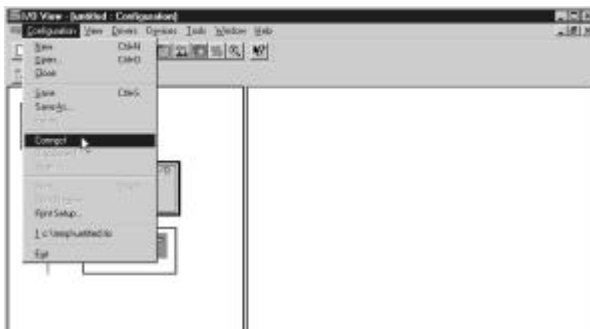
I/O View - [untitled : Configuration]

Configuration View Drivers Options Tools Window Help

New Ctrl+N
Open... Ctrl+O
Close

Save Ctrl+S
Save As...
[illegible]

Connect
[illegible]
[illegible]

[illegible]
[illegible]
Print Setup...

1 c:\temp\untitled.io

Exit